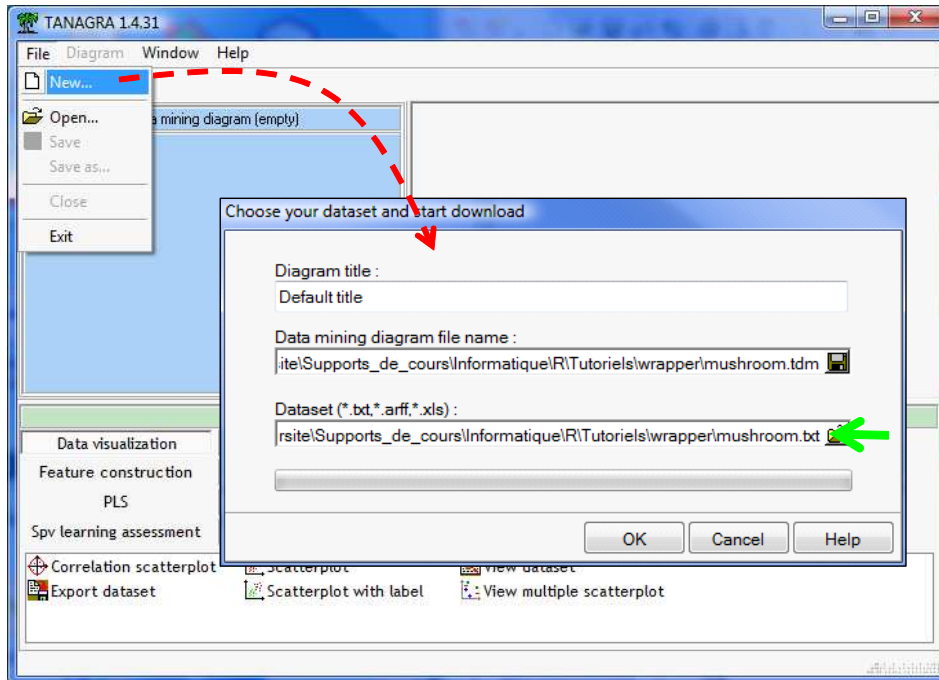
TANAGRA 1.4.31

File Diagram Window Help

New...

Open...

Save

Save as...

Close

Exit

a mining diagram (empty)

Choose your dataset and start download

Diagram title :

Default title

Data mining diagram file name :

ite\Supports_de_cours\Informatique\R\Tutoriels\wrapper\mushroom.tdm

Dataset (*.txt,*.arff,*.xls) :

rsite\Supports_de_cours\Informatique\R\Tutoriels\wrapper\mushroom.txt

OK Cancel Help

Data visualization

Feature construction

PLS

Spv learning assessment

Correlation scatterplot

Export dataset

Scatterplot

Scatterplot with label

View dataset

View multiple scatterplot